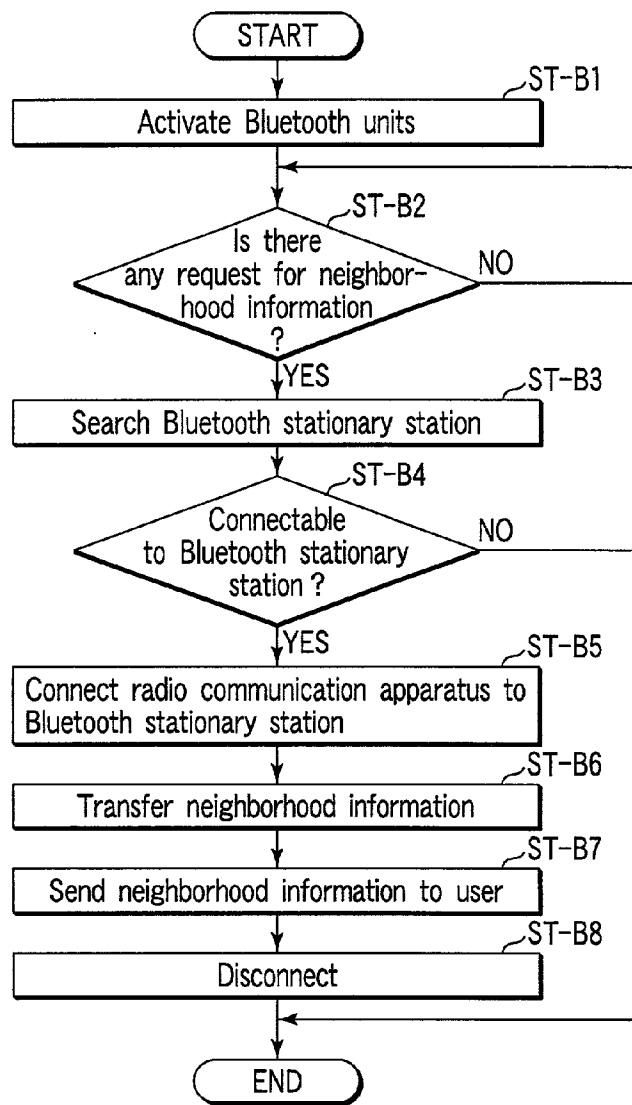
START

ST-B1

Activate Bluetooth units

ST-B2

Is there any request for neighborhood information ?

NO

YES

ST-B3

Search Bluetooth stationary station

ST-B4

Connectable to Bluetooth stationary station ?

NO

YES

ST-B5

Connect radio communication apparatus to Bluetooth stationary station

ST-B6

Transfer neighborhood information

ST-B7

Send neighborhood information to user

ST-B8

Disconnect

END